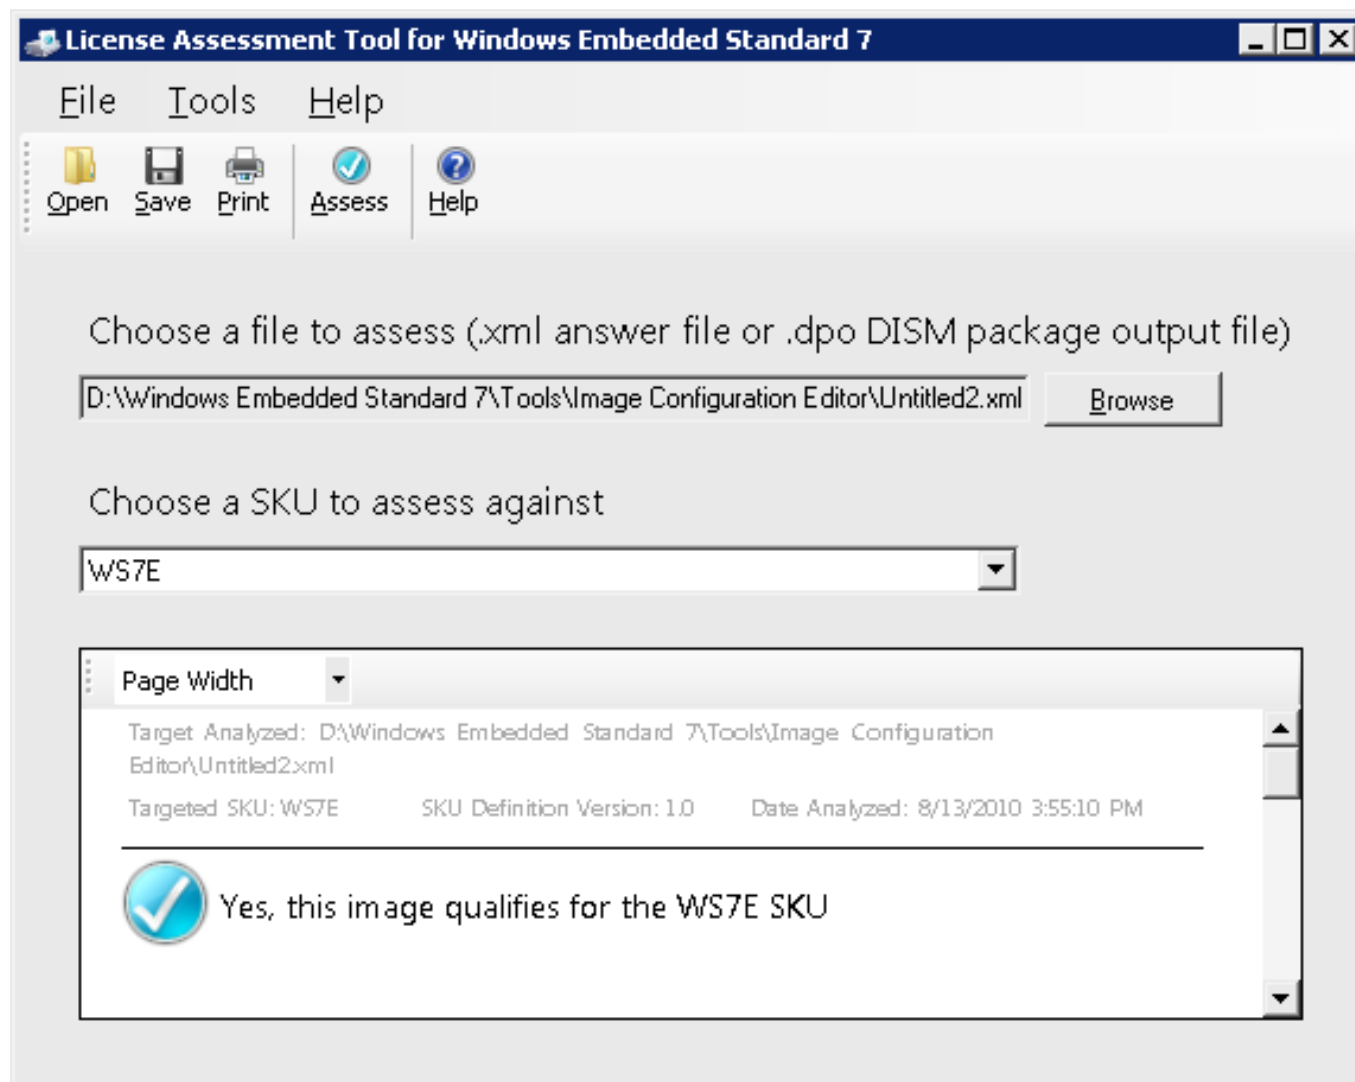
License Assessment Tool for Windows Embedded Standard 7

File Tools Help

Open Save Print Assess Help

Choose a file to assess (.xml answer file or .dpo DISM package output file)

D:\Windows Embedded Standard 7\Tools\Image Configuration Editor\Untitled2.xml

Browse

Choose a SKU to assess against

WS7E

Page Width

Target Analyzed: D:\Windows Embedded Standard 7\Tools\Image Configuration Editor\Untitled2.xml

Targeted SKU: WS7E SKU Definition Version: 1.0 Date Analyzed: 8/13/2010 3:55:10 PM

Yes, this image qualifies for the WS7E SKU